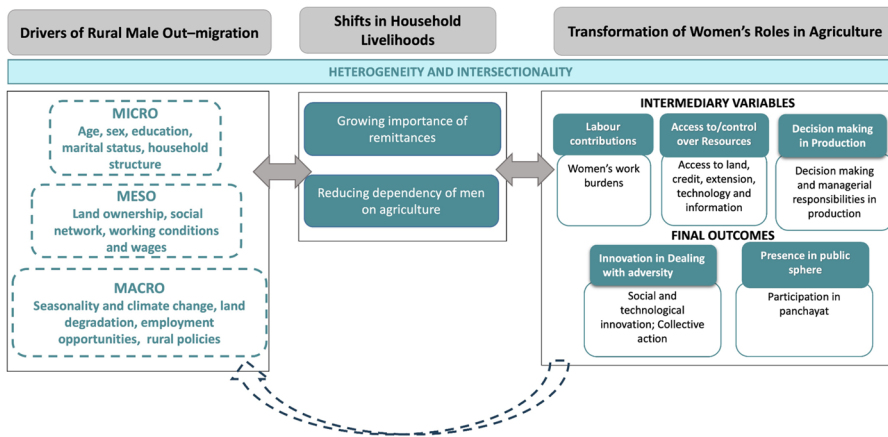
Drivers of Rural Male Out–migration

Shifts in Household Livelihoods

Transformation of Women's Roles in Agriculture

HETEROGENEITY AND INTERSECTIONALITY

MICRO
Age, sex, education, marital status, household structure

MESO
Land ownership, social network, working conditions and wages

MACRO
Seasonality and climate change, land degradation, employment opportunities, rural policies

Growing importance of remittances

Reducing dependency of men on agriculture

INTERMEDIARY VARIABLES

Labour contributions
Women's work burdens

Access to/control over Resources
Access to land, credit, extension, technology and information

Decision making in Production
Decision making and managerial responsibilities in production

FINAL OUTCOMES

Innovation in Dealing with adversity
Social and technological innovation; Collective action

Presence in public sphere
Participation in panchayat